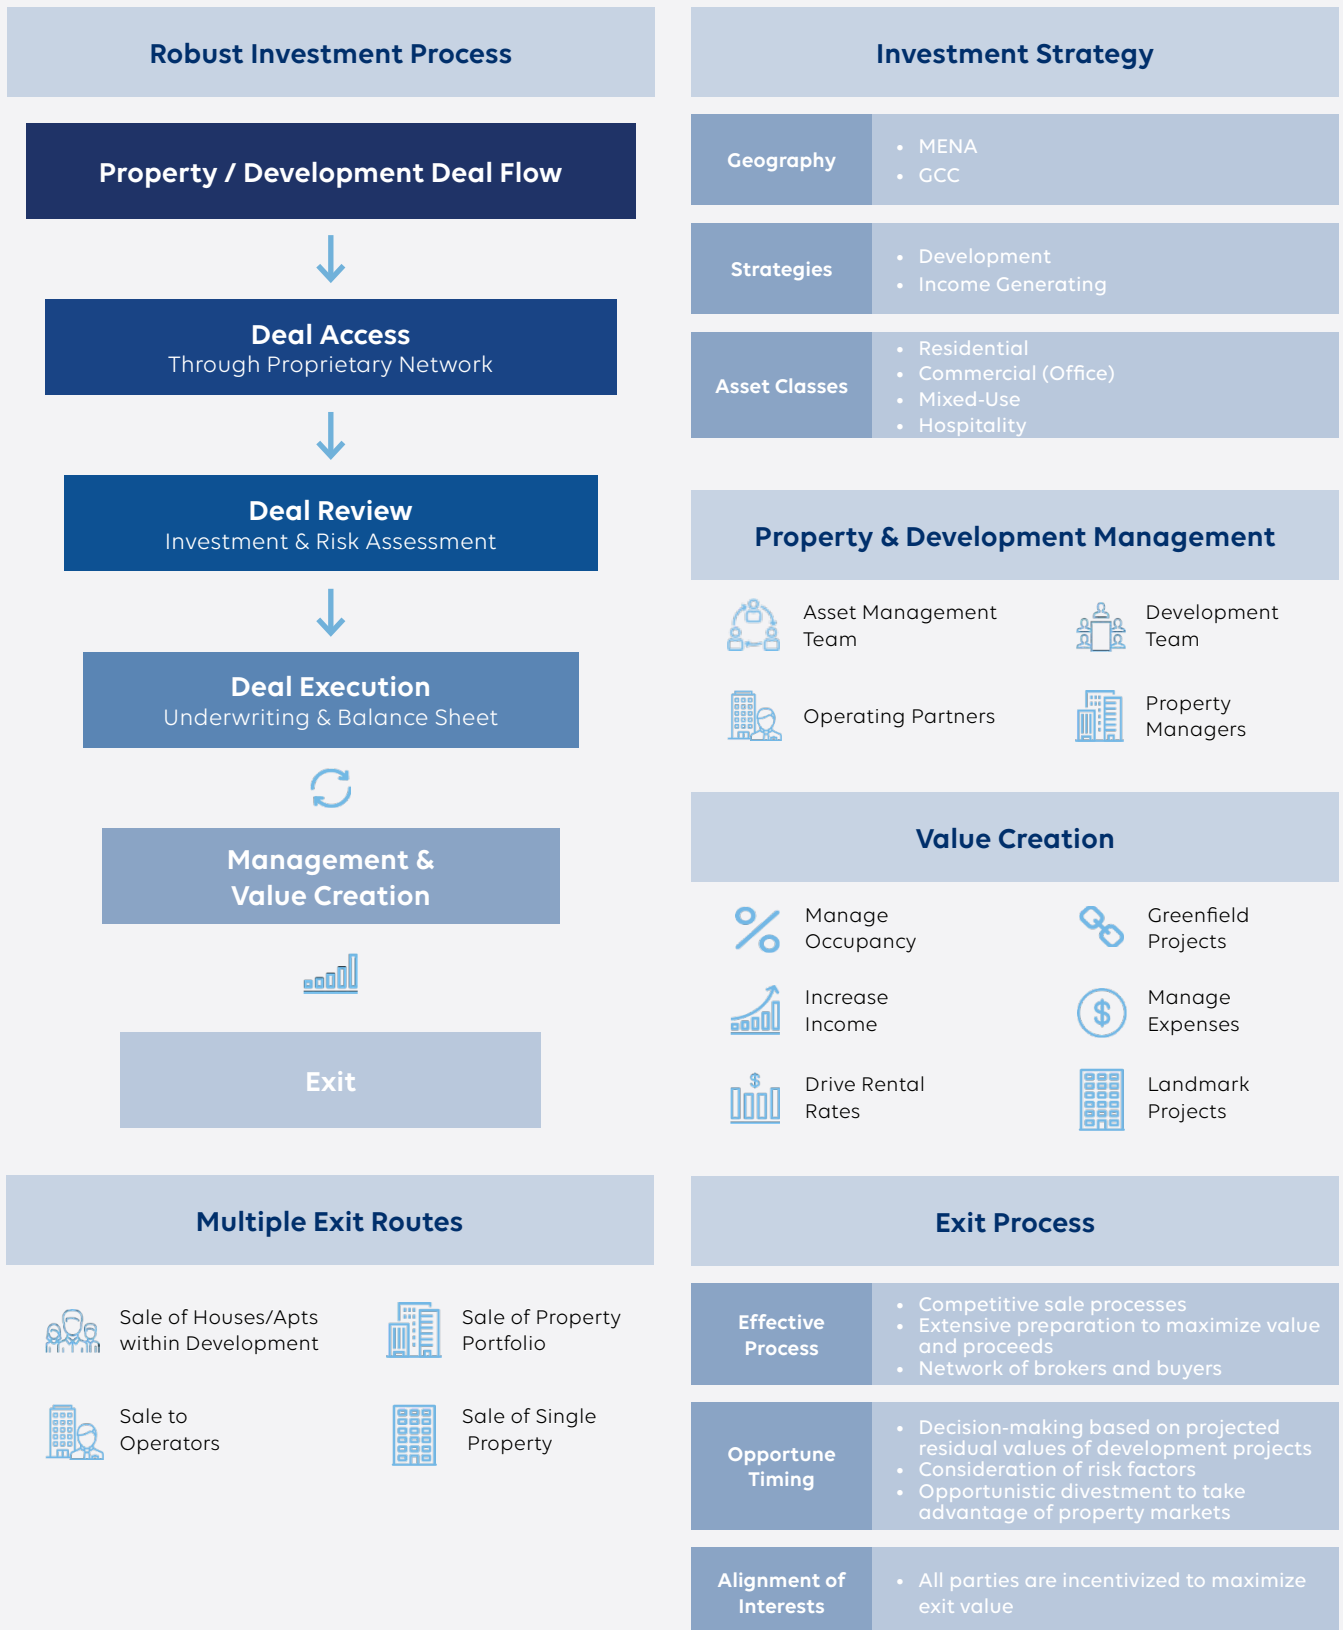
Robust Investment Process

Property / Development Deal Flow

Deal Access
Through Proprietary Network

Deal Review
Investment & Risk Assessment

Deal Execution
Underwriting & Balance Sheet

Management & Value Creation

Exit

Investment Strategy

Geography
- MENA
- GCC

Strategies
- Development
- Income Generating

Asset Classes
- Residential
- Commercial (Office)
- Mixed-Use
- Hospitality

Property & Development Management

Asset Management Team

Development Team

Operating Partners

Property Managers

Value Creation

Manage Occupancy

Greenfield Projects

Increase Income

Manage Expenses

Drive Rental Rates

Landmark Projects

Multiple Exit Routes

Sale of Houses/Apts within Development

Sale of Property Portfolio

Sale to Operators

Sale of Single Property

Exit Process

Effective Process
- Competitive sale processes
- Extensive preparation to maximize value and proceeds
- Network of brokers and buyers

Opportune Timing
- Decision-making based on projected residual values of development projects
- Consideration of risk factors
- Opportunistic divestment to take advantage of property markets

Alignment of Interests
- All parties are incentivized to maximize exit value